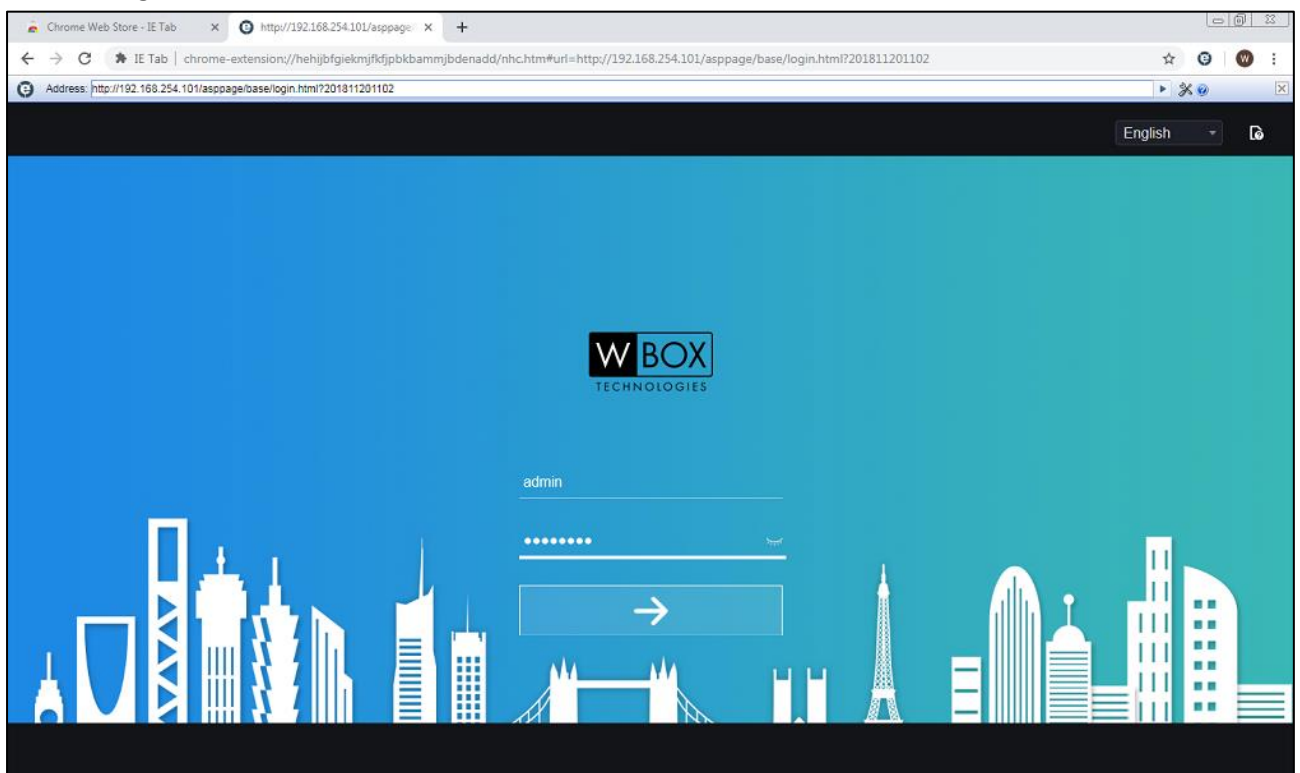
Chrome Web Store - IE Tab ×
http://192.168.254.101/asppage ×
+

IE Tab | chrome-extension://hehijbfgiekmjfkfjpbkbammjbdenadd/nhc.htm#url=http://192.168.254.101/asppage/base/login.html?201811201102

Address: http://192.168.254.101/asppage/base/login.html?201811201102

English

W BOX
TECHNOLOGIES

admin

••••••••

→